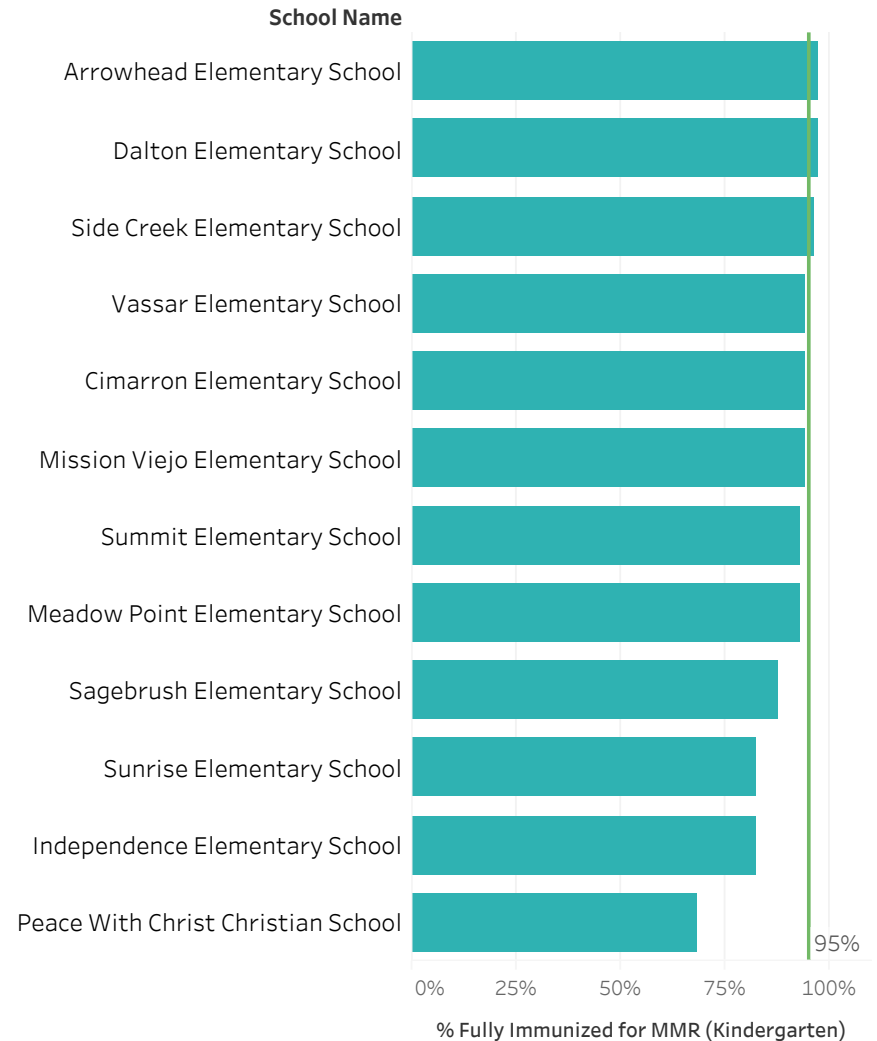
School Name

Arrowhead Elementary School
Dalton Elementary School
Side Creek Elementary School
Vassar Elementary School
Cimarron Elementary School
Mission Viejo Elementary School
Summit Elementary School
Meadow Point Elementary School
Sagebrush Elementary School
Sunrise Elementary School
Independence Elementary School
Peace With Christ Christian School

95%

0% 25% 50% 75% 100%

% Fully Immunized for MMR (Kindergarten)